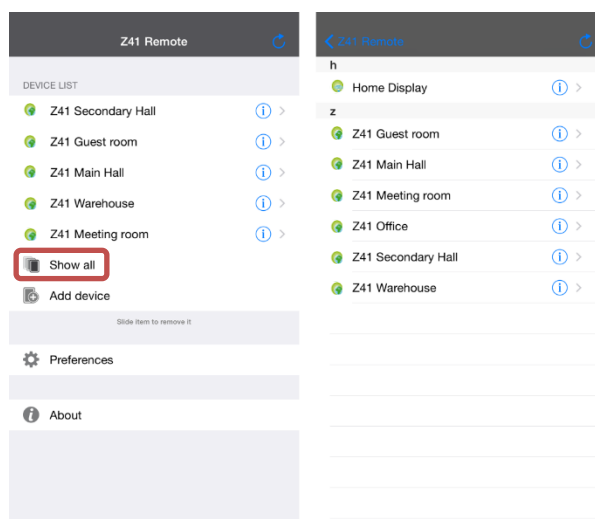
Z41 Remote

DEVICE LIST

Z41 Secondary Hall

Z41 Guest room

Z41 Main Hall

Z41 Warehouse

Z41 Meeting room

Show all

Add device

Slide item to remove it

Preferences

About

Z41 Remote

h

Home Display

z

Z41 Guest room

Z41 Main Hall

Z41 Meeting room

Z41 Office

Z41 Secondary Hall

Z41 Warehouse